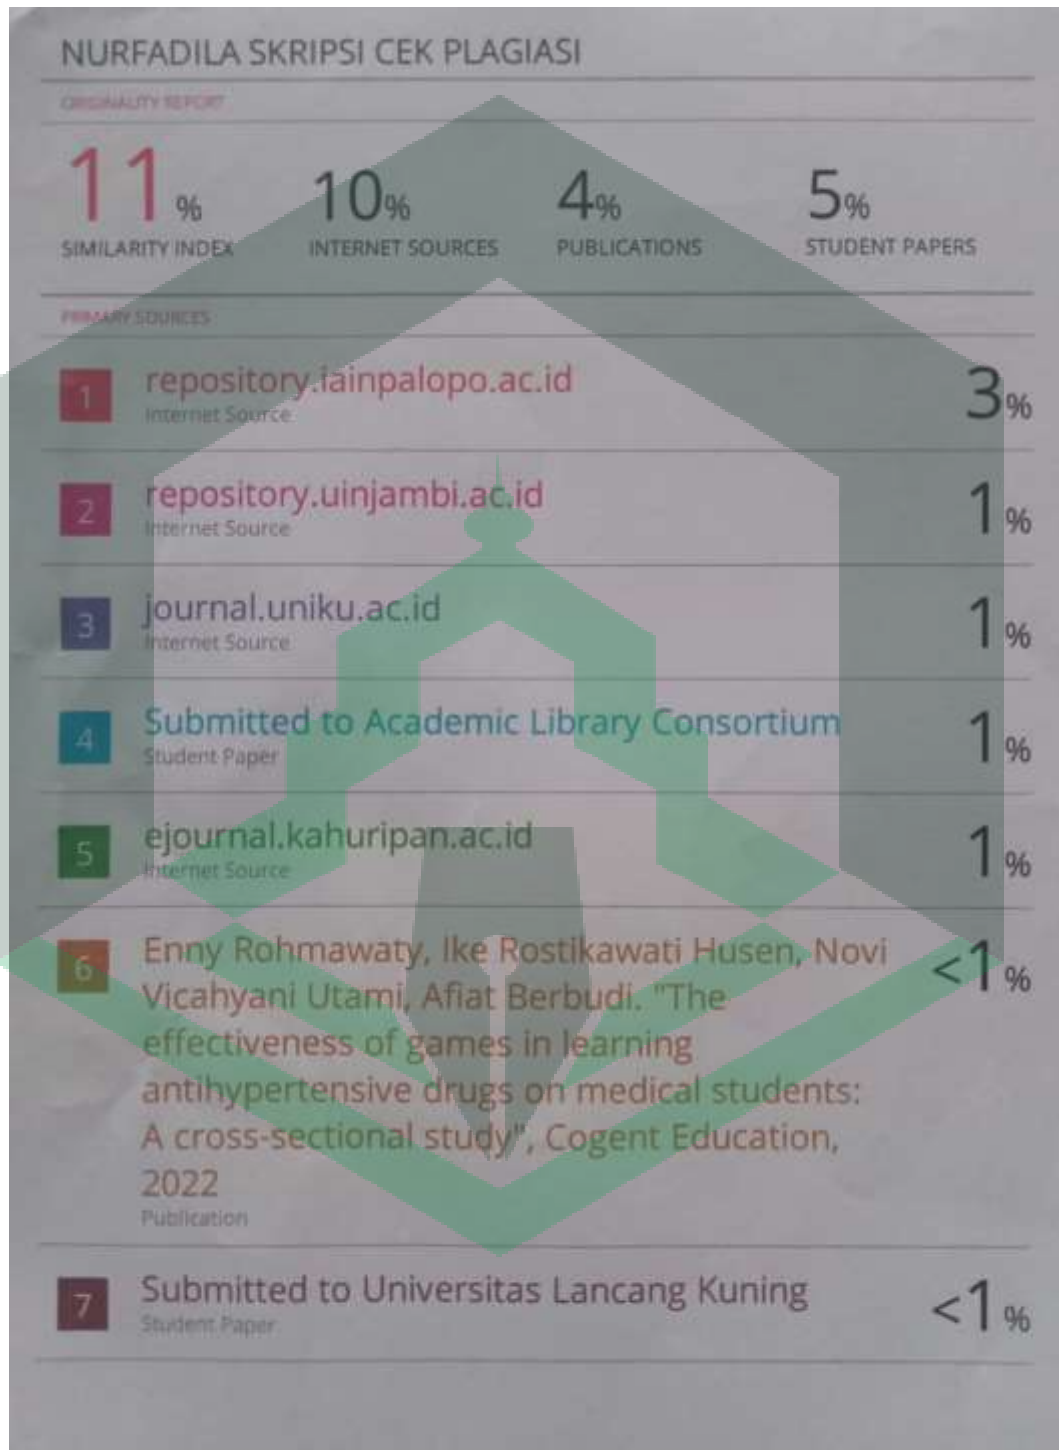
NURFADILA SKRIPSI CEK PLAGIASI

ORIGINALITY REPORT

11% SIMILARITY INDEX

10% INTERNET SOURCES

4% PUBLICATIONS

5% STUDENT PAPERS

PRIMARY SOURCES

1 repository.iainpalopo.ac.id
Internet Source
3%

2 repository.uinjambi.ac.id
Internet Source
1%

3 journal.uniku.ac.id
Internet Source
1%

4 Submitted to Academic Library Consortium
Student Paper
1%

5 ejournal.kahuripan.ac.id
Internet Source
1%

6 Enny Rohmawaty, Ike Rostikawati Husen, Novi Vicahyani Utami, Afiat Berbudi. "The effectiveness of games in learning antihypertensive drugs on medical students: A cross-sectional study", Cogent Education, 2022
Publication
<1%

7 Submitted to Universitas Lancang Kuning
Student Paper
<1%